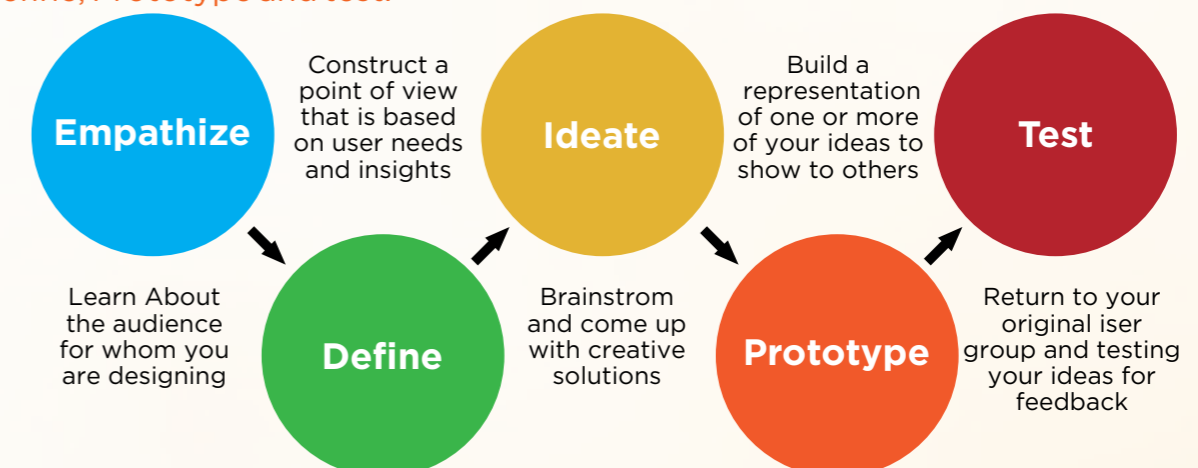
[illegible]

Empathize

Construct a point of view that is based on user needs and insights

Ideate

Build a representation of one or more of your ideas to show to others

Test

Learn About the audience for whom you are designing

Define

Brainstrom and come up with creative solutions

Prototype

Return to your original iser group and testing your ideas for feedback